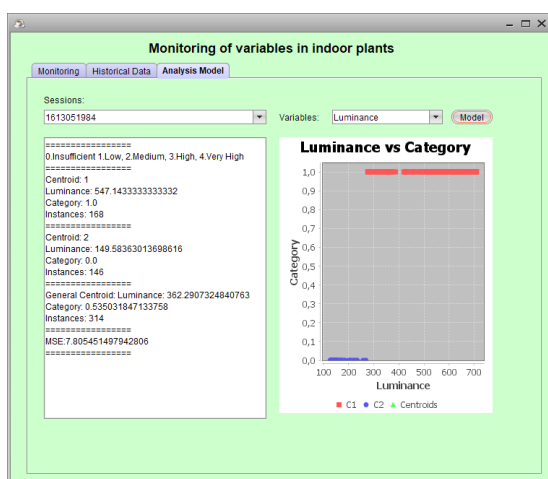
Monitoring of variables in indoor plants

Monitoring | Historical Data | Analysis Model

Sessions:

1613051984

Variables: Luminance

Model

=================
0.Insufficient 1.Low, 2.Medium, 3.High, 4.Very High
=================
Centroid: 1
Luminance: 547.1433333333332
Category: 1.0
Instances: 168
=================
Centroid: 2
Luminance: 149.58363013698616
Category: 0.0
Instances: 146
=================
General Centroid: Luminance: 362.2907324840763
Category: 0.535031847133758
Instances: 314
=================
MSE:7.805451497942806
=================

Luminance vs Category

1,0
0,9
0,8
0,7
0,6
0,5
0,4
0,3
0,2
0,1
0,0

Category

100 200 300 400 500 600 700

Luminance

C1 C2 Centroids